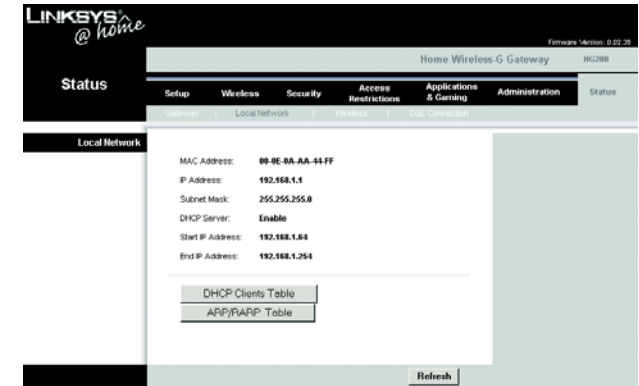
LINKSYS @home

Firmware Version: 0.02.38

Home Wireless-G Gateway HG200

Status

Setup Wireless Security Access Restrictions Applications & Gaming Administration Status

Gateway | Local Network | Wireless | DSL Connection

Local Network

MAC Address: 00-0E-0A-AA-44-FF

IP Address: 192.168.1.1

Subnet Mask: 255.255.255.0

DHCP Server: Enable

Start IP Address: 192.168.1.64

End IP Address: 192.168.1.254

DHCP Clients Table

ARP/RARP Table

Refresh